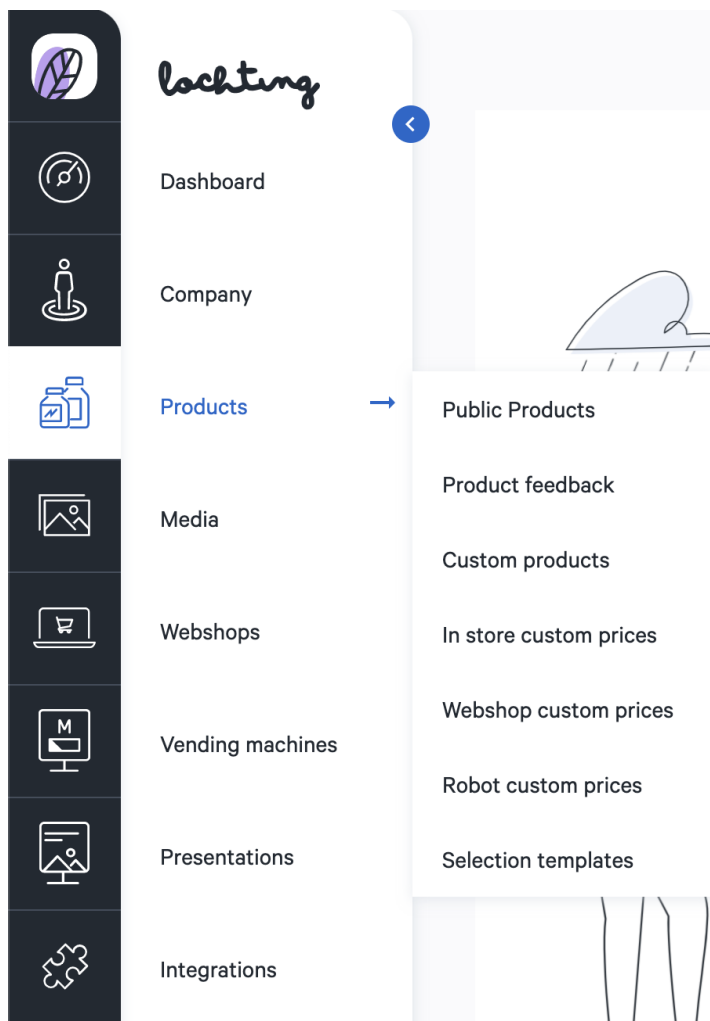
lochting

Dashboard

Company

Products

Public Products

Product feedback

Custom products

In store custom prices

Webshop custom prices

Robot custom prices

Selection templates

Media

Webshops

M

Vending machines

Presentations

Integrations